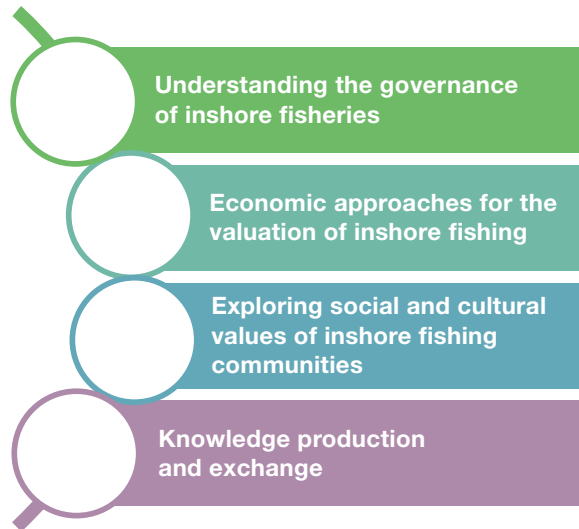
Understanding the governance of inshore fisheries

Economic approaches for the valuation of inshore fishing

Exploring social and cultural values of inshore fishing communities

Knowledge production and exchange